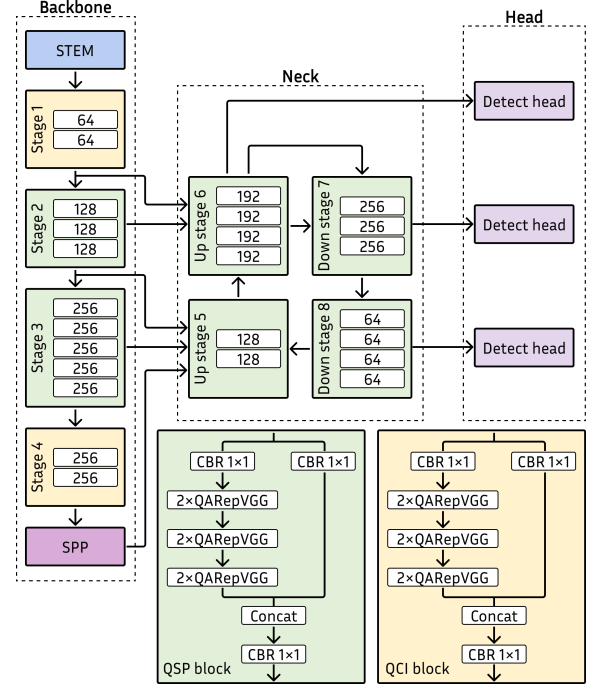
Backbone

STEM

Stage 1
64
64

Stage 2
128
128
128

Stage 3
256
256
256
256
256

Stage 4
256
256

SPP

Neck

Up stage 6
192
192
192
192

Down stage 7
256
256
256

Up stage 5
128
128

Down stage 8
64
64
64
64

Head

Detect head

Detect head

Detect head

CBR 1×1
CBR 1×1
2×QARepVGG
2×QARepVGG
2×QARepVGG
Concat
CBR 1×1
QSP block

CBR 1×1
CBR 1×1
2×QARepVGG
2×QARepVGG
2×QARepVGG
Concat
CBR 1×1
QCI block